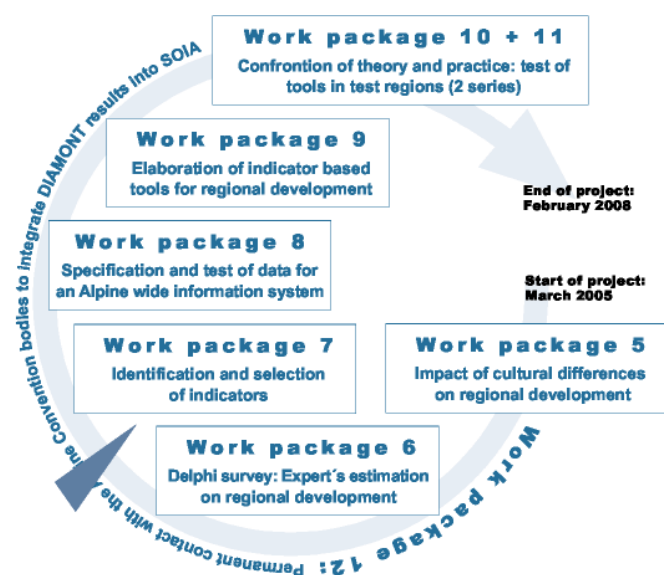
Work package 10 + 11
Confrontion of theory and practice: test of tools in test regions (2 series)

Work package 9
Elaboration of indicator based tools for regional development

End of project: February 2008

Work package 8
Specification and test of data for an Alpine wide information system

Start of project: March 2005

Work package 7
Identification and selection of indicators

Work package 5
Impact of cultural differences on regional development

Work package 6
Delphi survey: Expert´s estimation on regional development

Work package 12: Permanent contact with the Alpine Convention bodies to integrate DIAMONT results into SOIA